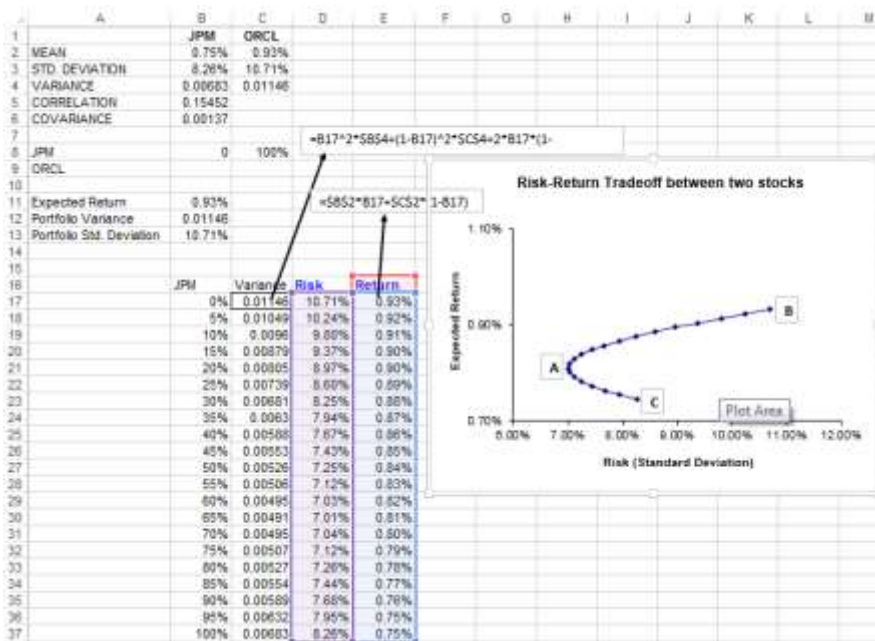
| | A | B | C | D | E | F | G | H | I | J | K | L | M |
|---|---|---|---|---|---|---|---|---|---|---|---|---|---|
| 1 | | JPM | ORCL | | | | | | | | | | |
| 2 | MEAN | 0.75% | 0.93% | | | | | | | | | | |
| 3 | STD. DEVIATION | 8.26% | 10.71% | | | | | | | | | | |
| 4 | VARIANCE | 0.00683 | 0.01146 | | | | | | | | | | |
| 5 | CORRELATION | 0.15452 | | | | | | | | | | | |
| 6 | COVARIANCE | 0.00137 | | | | | | | | | | | |
| 7 | | | | | | | | | | | | | |
| 8 | JPM | 0 | 100% | | | | | | | | | | |
| 9 | ORCL | | | | | | | | | | | | |
| 10 | | | | | | | | | | | | | |
| 11 | Expected Return | 0.93% | | | | | | | | | | | |
| 12 | Portfolio Variance | 0.01146 | | | | | | | | | | | |
| 13 | Portfolio Std. Deviation | 10.71% | | | | | | | | | | | |
| 14 | | | | | | | | | | | | | |
| 15 | | | | | | | | | | | | | |
| 16 | | JPM | Variance | Risk | Return | | | | | | | | |
| 17 | | 0% | 0.01146 | 10.71% | 0.93% | | | | | | | | |
| 18 | | 5% | 0.01049 | 10.24% | 0.92% | | | | | | | | |
| 19 | | 10% | 0.0096 | 9.80% | 0.91% | | | | | | | | |
| 20 | | 15% | 0.00879 | 9.37% | 0.90% | | | | | | | | |
| 21 | | 20% | 0.00805 | 8.97% | 0.90% | | | | | | | | |
| 22 | | 25% | 0.00739 | 8.60% | 0.89% | | | | | | | | |
| 23 | | 30% | 0.00681 | 8.25% | 0.88% | | | | | | | | |
| 24 | | 35% | 0.0063 | 7.94% | 0.87% | | | | | | | | |
| 25 | | 40% | 0.00588 | 7.67% | 0.86% | | | | | | | | |
| 26 | | 45% | 0.00553 | 7.43% | 0.85% | | | | | | | | |
| 27 | | 50% | 0.00526 | 7.25% | 0.84% | | | | | | | | |
| 28 | | 55% | 0.00506 | 7.12% | 0.83% | | | | | | | | |
| 29 | | 60% | 0.00495 | 7.03% | 0.82% | | | | | | | | |
| 30 | | 65% | 0.00491 | 7.01% | 0.81% | | | | | | | | |
| 31 | | 70% | 0.00495 | 7.04% | 0.80% | | | | | | | | |
| 32 | | 75% | 0.00507 | 7.12% | 0.79% | | | | | | | | |
| 33 | | 80% | 0.00527 | 7.26% | 0.78% | | | | | | | | |
| 34 | | 85% | 0.00554 | 7.44% | 0.77% | | | | | | | | |
| 35 | | 90% | 0.00589 | 7.68% | 0.76% | | | | | | | | |
| 36 | | 95% | 0.00632 | 7.95% | 0.75% | | | | | | | | |
| 37 | | 100% | 0.00683 | 8.26% | 0.75% | | | | | | | | |

=B17^2*$B$4+(1-B17)^2*$C$4+2*B17*(1-

=$B$2*B17+$C$2*(1-B17)

Risk-Return Tradeoff between two stocks

Expected Return

1.10%
0.90%
0.70%

6.00% 7.00% 8.00% 9.00% 10.00% 11.00% 12.00%

Risk (Standard Deviation)

A
B
C

Plot Area